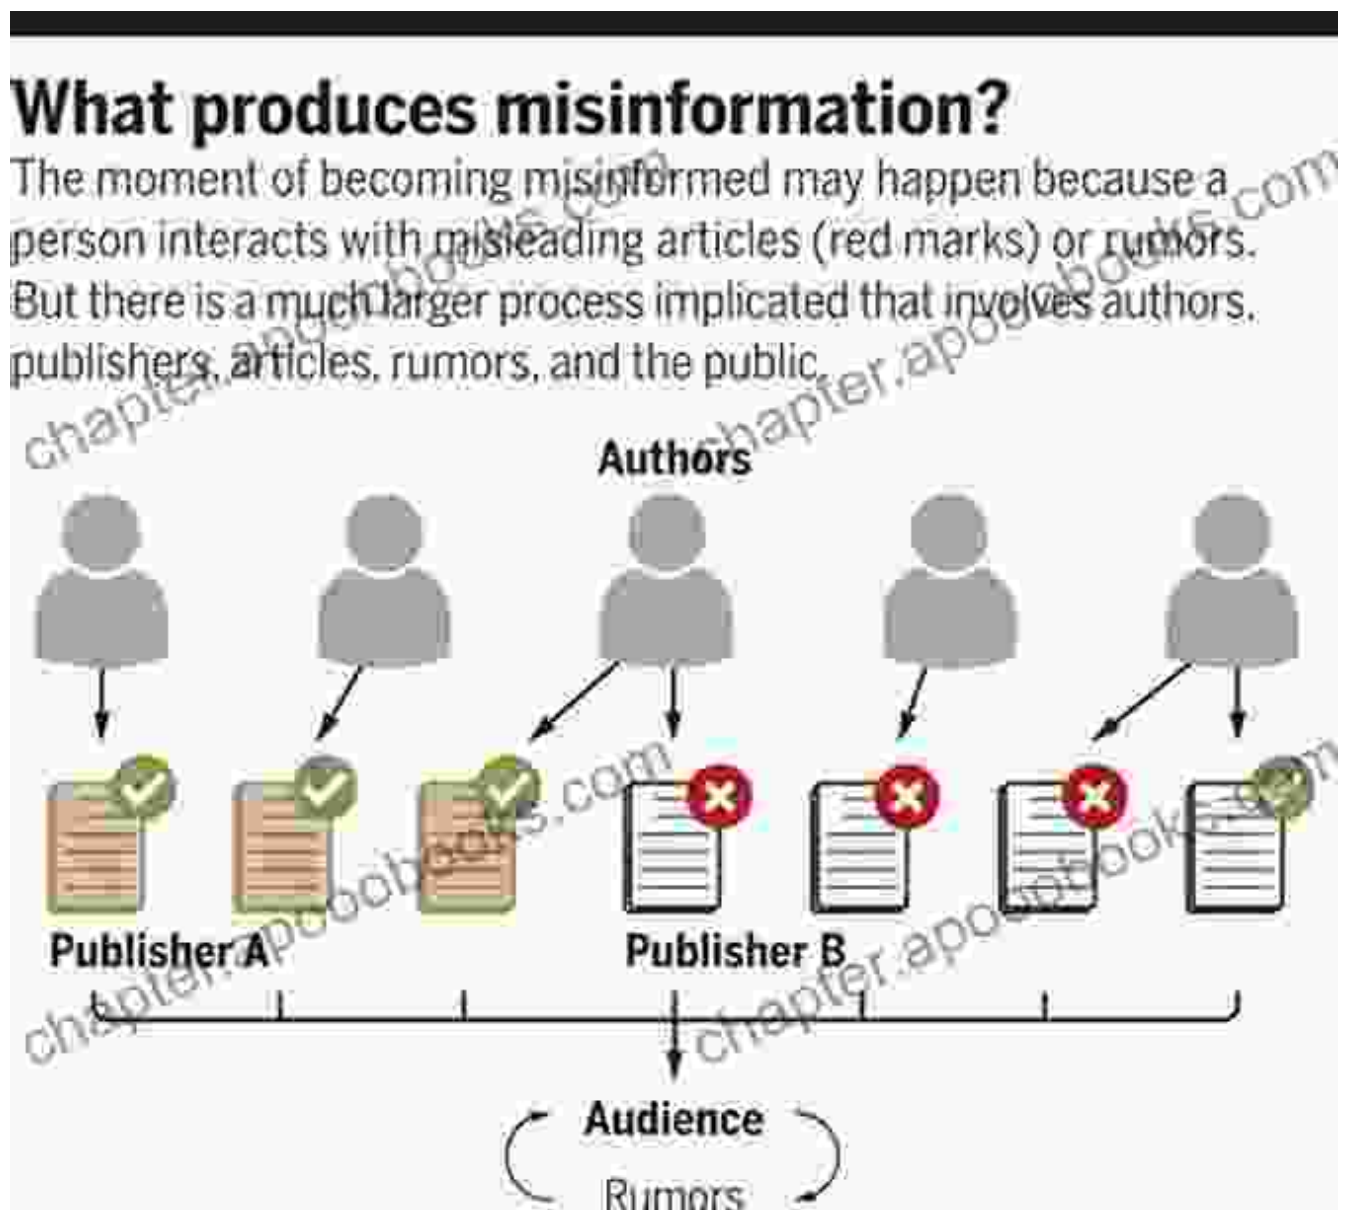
What produces misinformation?

The moment of becoming misinformed may happen because a person interacts with misleading articles (red marks) or rumors. But there is a much larger process implicated that involves authors, publishers, articles, rumors, and the public.

chapter.apoobooks.com

Authors

Publisher A

Publisher B

Audience

Rumors